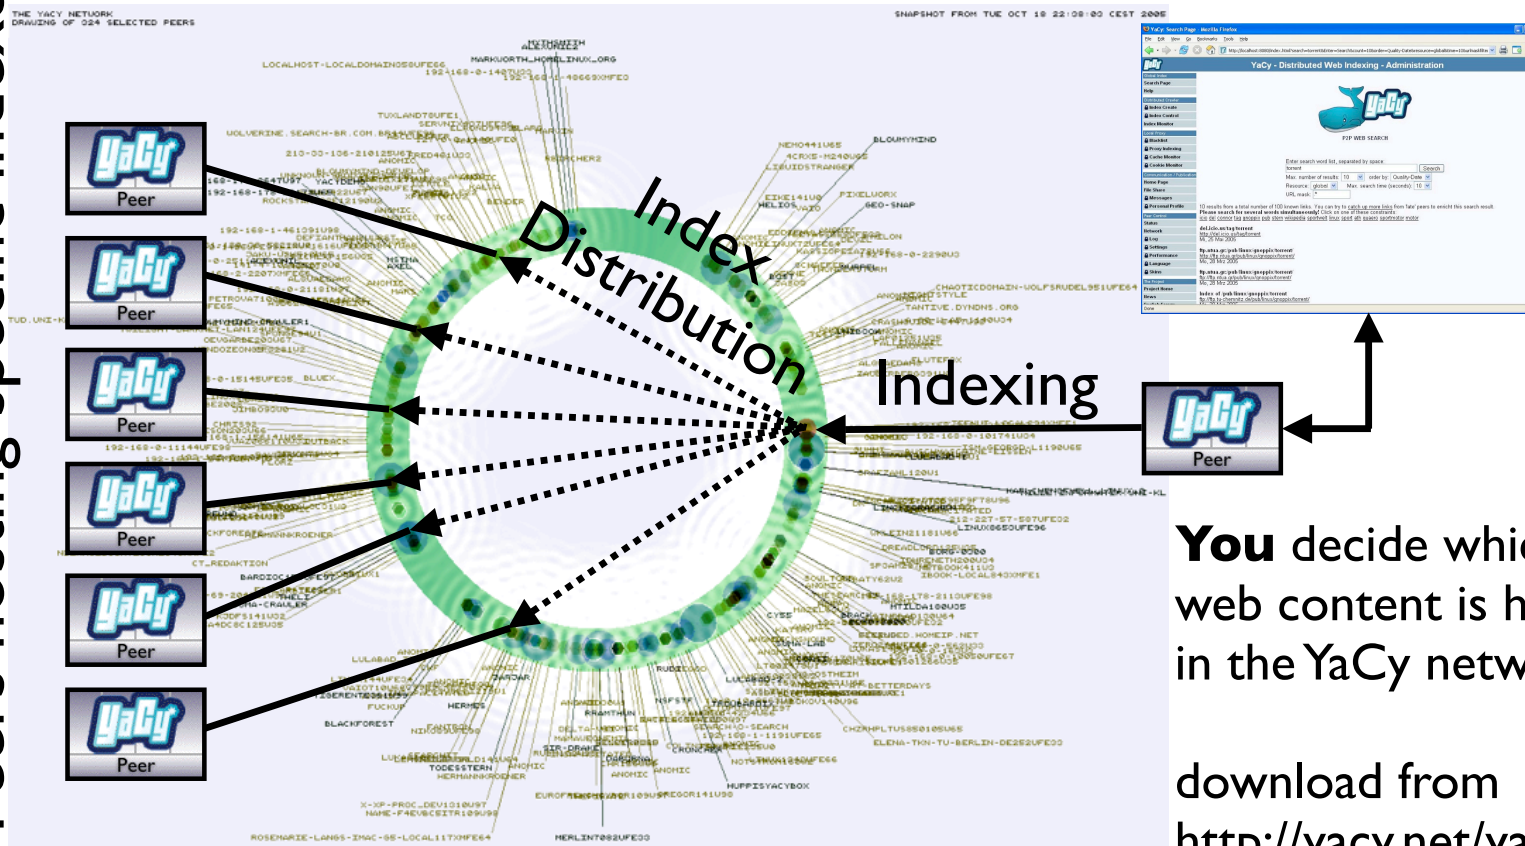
THE YACY NETWORK
DRAWING OF 324 SELECTED PEERS

SNAPSHOT FROM TUE OCT 18 22:08:00 CEST 2005

YaCy Peer
YaCy Peer
YaCy Peer
YaCy Peer
YaCy Peer
YaCy Peer

Index Distribution

Indexing

YaCy Peer

YaCy - Distributed Web Indexing - Administration

P2P WEB SEARCH

You decide whic
web content is h
in the YaCy netw

download from
http://yacy.net/ya